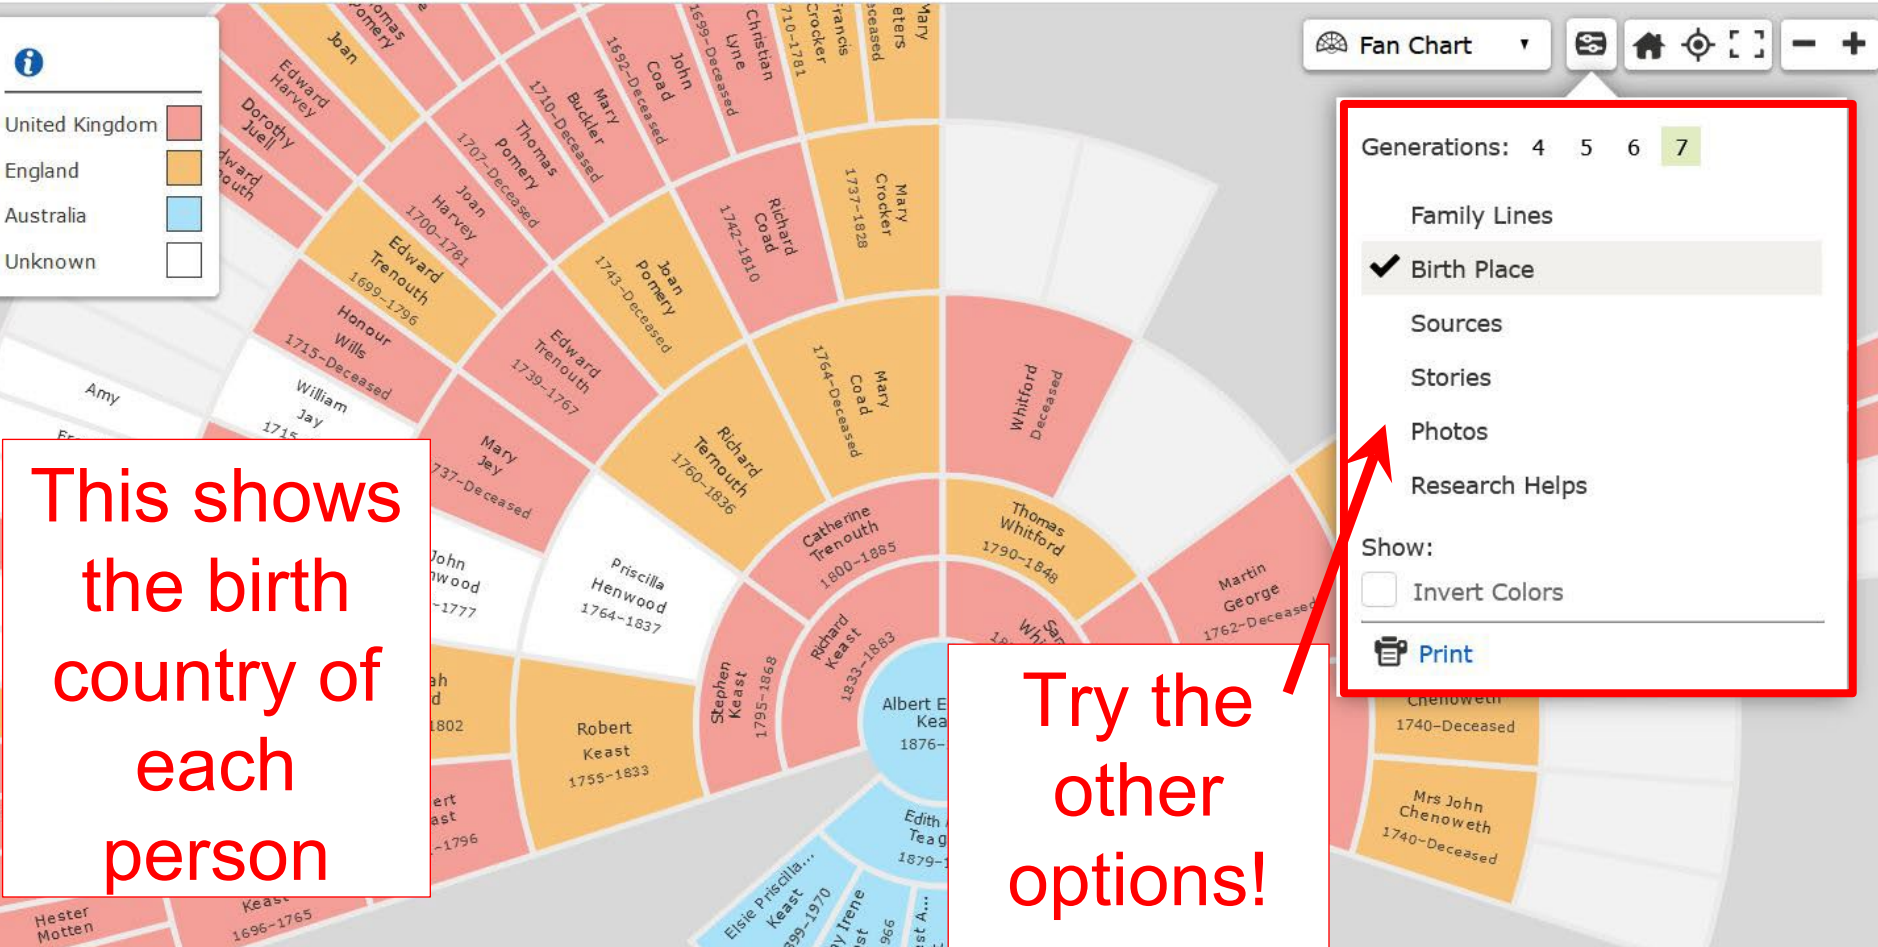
United Kingdom
England
Australia
Unknown

Fan Chart

Generations: 4 5 6 7

Family Lines
Birth Place
Sources
Stories
Photos
Research Helps

Show:
Invert Colors

Print

This shows the birth country of each person

Try the other options!

Joan
Edward Harvey
Dorothy Juell
Edward Trenouth 1699-1796
Honour Wills 1715-Deceased
Amy
William Jay 1715
Joan Harvey 1700-1781
Thomas Pomery 1707-Deceased
Mary Buckler 1710-Deceased
John Coad 1692-Deceased
Christian Lyne 1699-Deceased
Francis Crocker 1710-1781
Mary Peters Deceased
Richard Coad 1742-1810
Mary Crocker 1737-1828
Joan Pomery 1743-Deceased
Edward Trenouth 1739-1767
Mary Jey 1737-Deceased
Richard Trenouth 1760-1836
Mary Coad 1764-Deceased
Priscilla Henwood 1764-1837
John Henwood 1777
Catherine Trenouth 1800-1885
Whitford Deceased
Thomas Whitford 1790-1848
Martin George 1762-Deceased
Robert Keast 1755-1833
Stephen Keast 1795-1868
Richard Keast 1833-1883
Albert E Kea 1876-
Edith Teag 1879-
Elsie Priscilla Keast
Irene
Chenoweth 1740-Deceased
Mrs John Chenoweth 1740-Deceased
Hester Motten
Keast 1696-1765
1802
1796